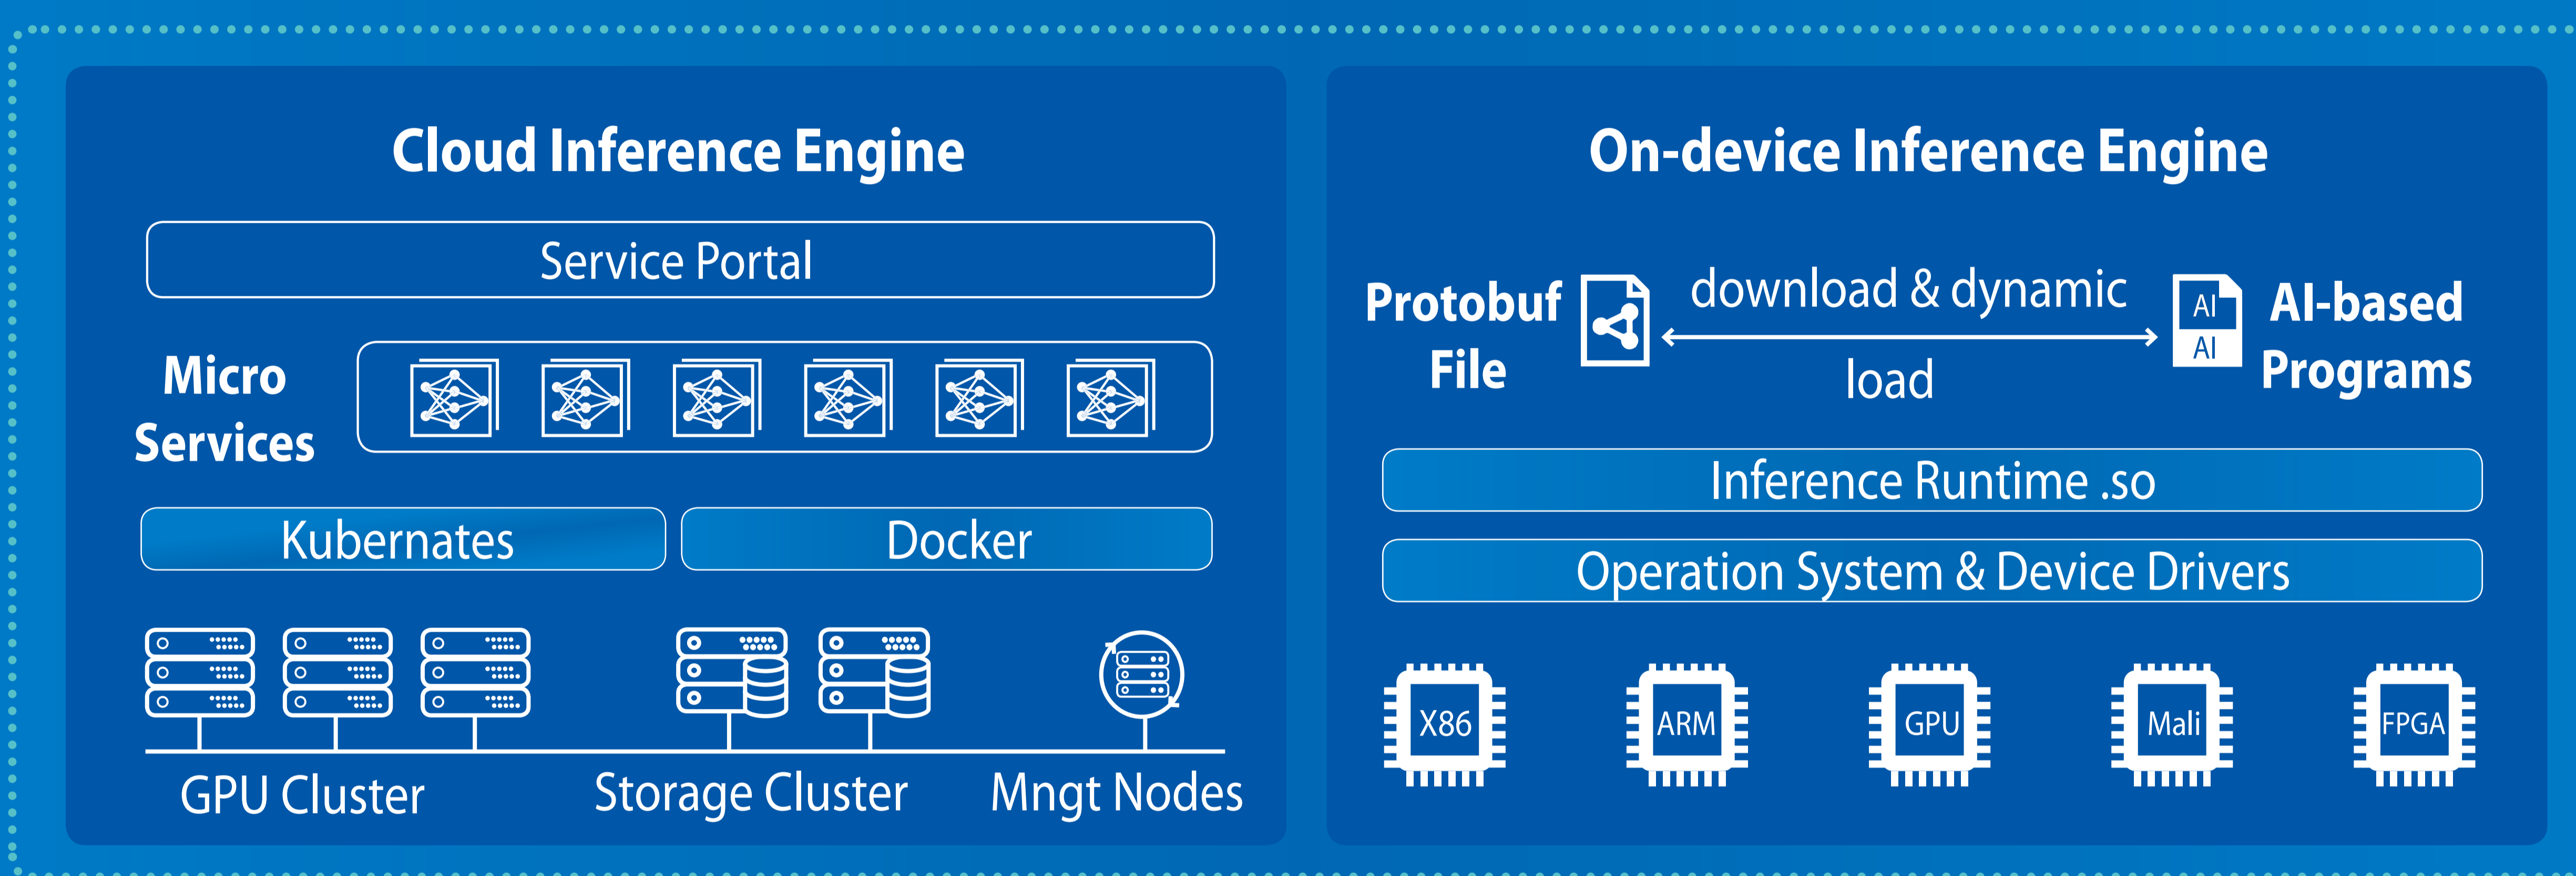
Cloud Inference Engine

Service Portal

Micro Services

Kubernates

Docker

GPU Cluster

Storage Cluster

Mngt Nodes

On-device Inference Engine

Protobuf File

download & dynamic load

AI AI

AI-based Programs

Inference Runtime .so

Operation System & Device Drivers

X86

ARM

GPU

Mali

FPGA